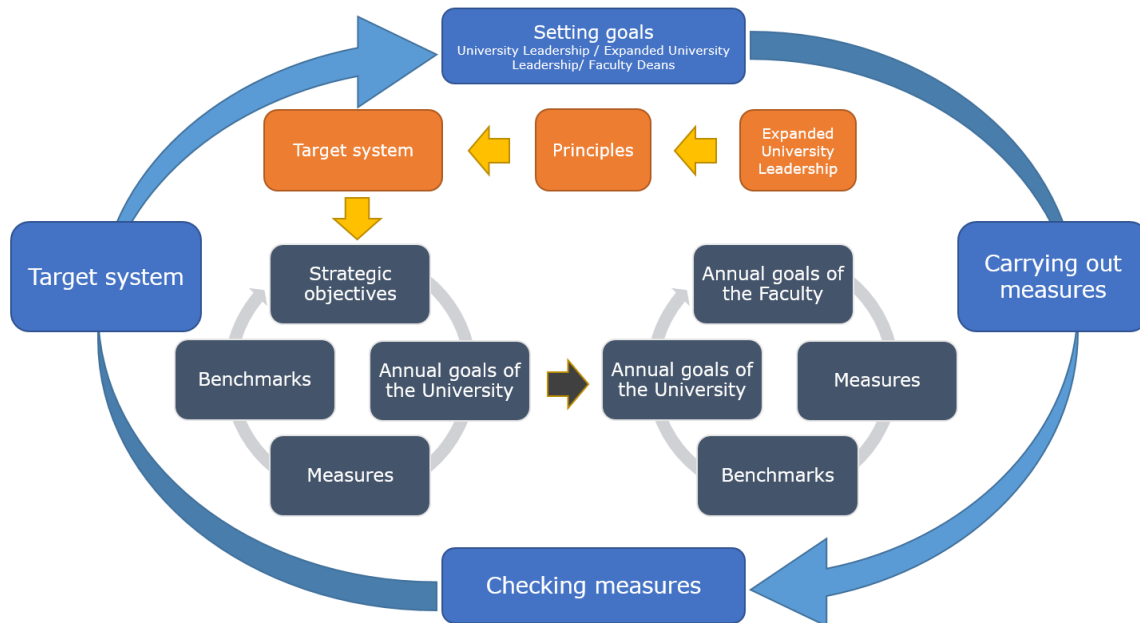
Setting goals
University Leadership / Expanded University Leadership/ Faculty Deans

Target system

Principles

Expanded University Leadership

Target system

Carrying out measures

Strategic objectives

Benchmarks

Annual goals of the University

Measures

Annual goals of the Faculty

Annual goals of the University

Measures

Benchmarks

Checking measures